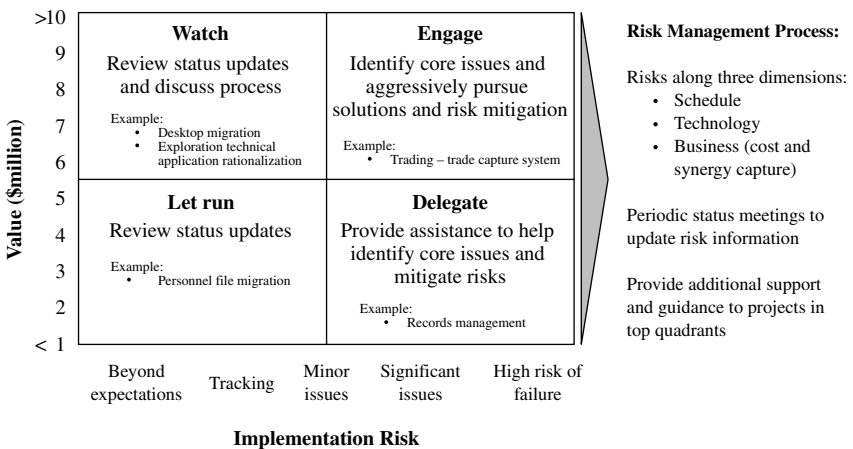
Value ($million)

>10
9
8
7
6
5
4
3
2
< 1

Watch
Review status updates and discuss process
Example:
• Desktop migration
• Exploration technical application rationalization

Engage
Identify core issues and aggressively pursue solutions and risk mitigation
Example:
• Trading – trade capture system

Let run
Review status updates
Example:
• Personnel file migration

Delegate
Provide assistance to help identify core issues and mitigate risks
Example:
• Records management

Beyond expectations
Tracking
Minor issues
Significant issues
High risk of failure

Implementation Risk

Risk Management Process:

Risks along three dimensions:
• Schedule
• Technology
• Business (cost and synergy capture)

Periodic status meetings to update risk information

Provide additional support and guidance to projects in top quadrants